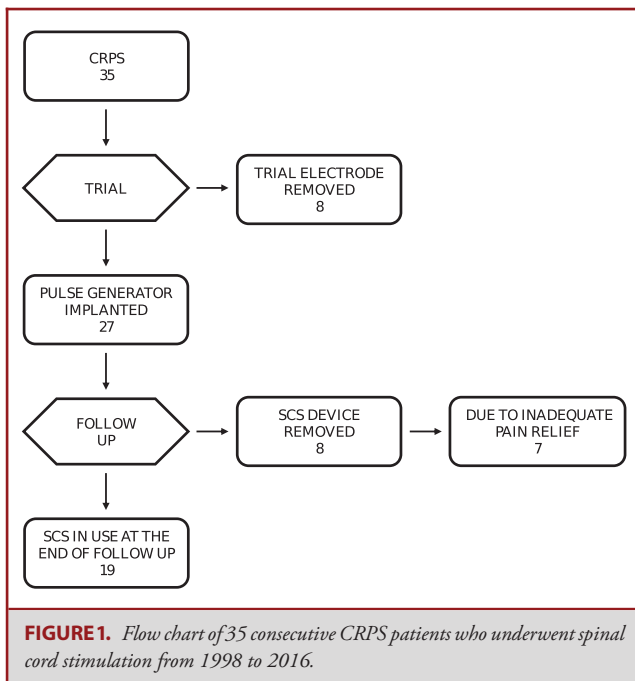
CRPS
35

TRIAL

TRIAL ELECTRODE
REMOVED
8

PULSE GENERATOR
IMPLANTED
27

FOLLOW
UP

SCS DEVICE
REMOVED
8

DUE TO INADEQUATE
PAIN RELIEF
7

SCS IN USE AT THE
END OF FOLLOW UP
19

FIGURE 1. Flow chart of 35 consecutive CRPS patients who underwent spinal cord stimulation from 1998 to 2016.